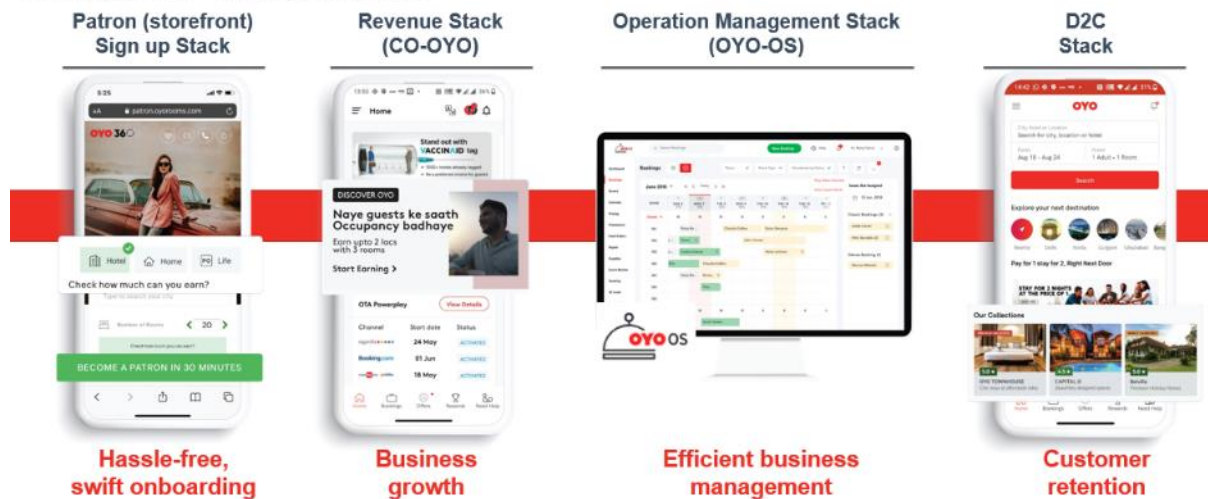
Patron (storefront) Sign up Stack

Revenue Stack (CO-OYO)

Operation Management Stack (OYO-OS)

D2C Stack

5:25

patron.oyorooms.com

OYO 360

Hotel

Home

Life

Check how much can you earn?

Type to search your city

Number of Rooms

20

BECOME A PATRON IN 30 MINUTES

Home

Stand out with VACCINAID tag

DISCOVER OYO

Naye guests ke saath Occupancy badhaye

Earn upto 2 lacs with 3 rooms

Start Earning >

OTA Powerplay

View Details

| Channel | Start date | Status |
|---|---|---|
| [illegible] | 24 May | ACTIVATED |
| Booking.com | 01 Jun | ACTIVATED |
| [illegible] | 18 May | ACTIVATED |

Bookings

OYO OS

OYO

Search

Explore your next destination

Pay for 1 stay for 2, Right Next Door

Our Collections

OYO TOWNHOUSE

CAPITAL O

Belvilla

Hassle-free, swift onboarding

Business growth

Efficient business management

Customer retention